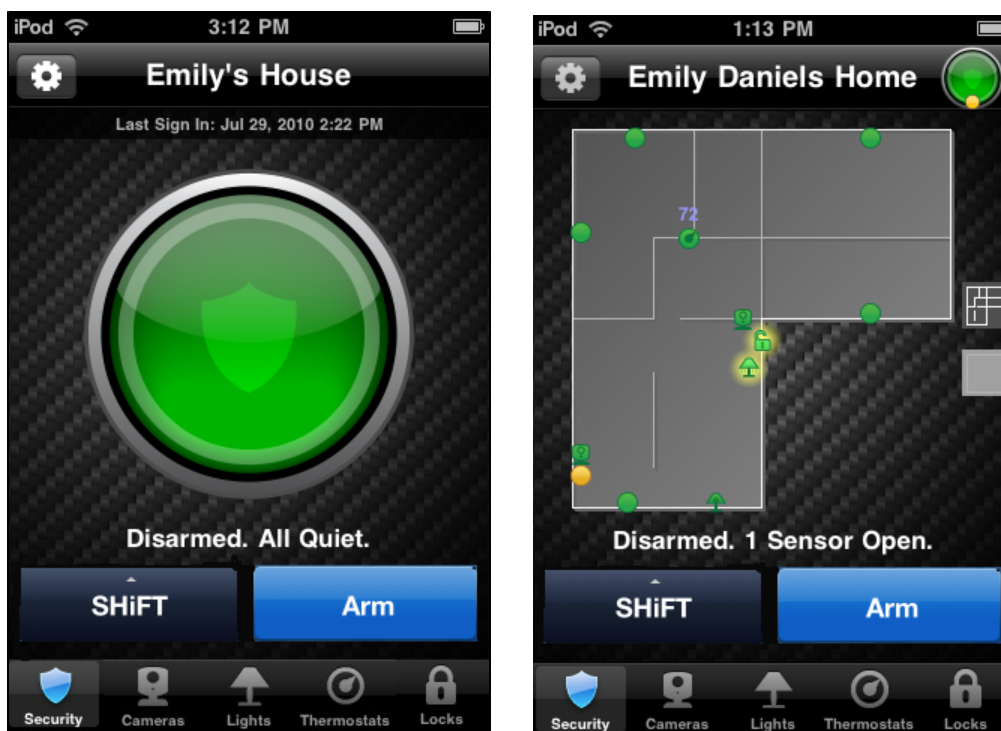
iPod 3:12 PM

Emily's House

Last Sign In: Jul 29, 2010 2:22 PM

Disarmed. All Quiet.

SHiFT

Arm

Security Cameras Lights Thermostats Locks

iPod 1:13 PM

Emily Daniels Home

72

Disarmed. 1 Sensor Open.

SHiFT

Arm

Security Cameras Lights Thermostats Locks